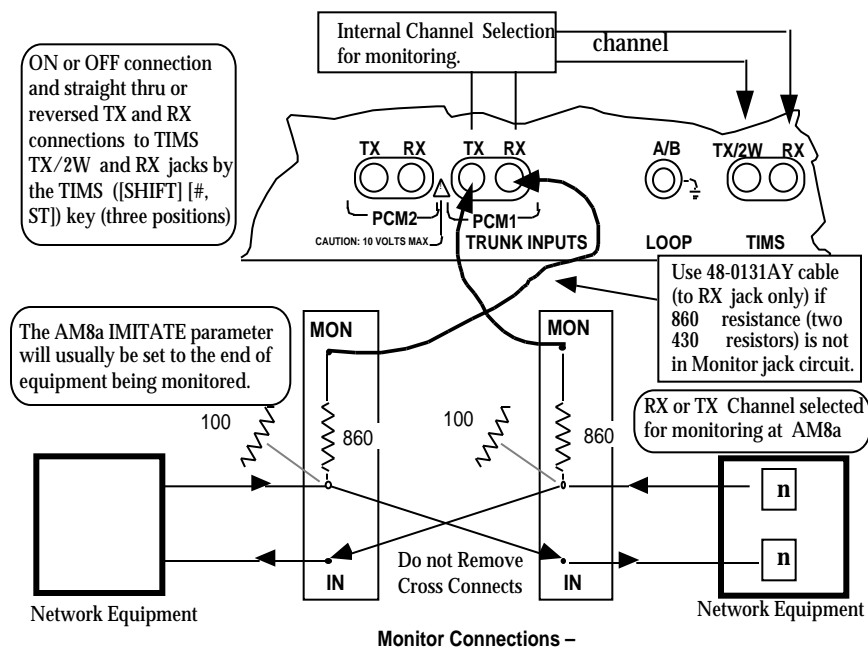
Internal Channel Selection for monitoring.

channel

ON or OFF connection and straight thru or reversed TX and RX connections to TIMS TX/2W and RX jacks by the TIMS ([SHIFT] [#, ST]) key (three positions)

TX RX
PCM2
CAUTION: 10 VOLTS MAX

TX RX
PCM1
TRUNK INPUTS

A/B
LOOP

TX/2W RX
TIMS

Use 48-0131AY cable (to RX jack only) if 860 resistance (two 430 resistors) is not in Monitor jack circuit.

The AM8a IMITATE parameter will usually be set to the end of equipment being monitored.

MON
100
860
IN

MON
100
860
IN

RX or TX Channel selected for monitoring at AM8a

n
n

Do not Remove Cross Connects

Network Equipment

Network Equipment

Monitor Connections –